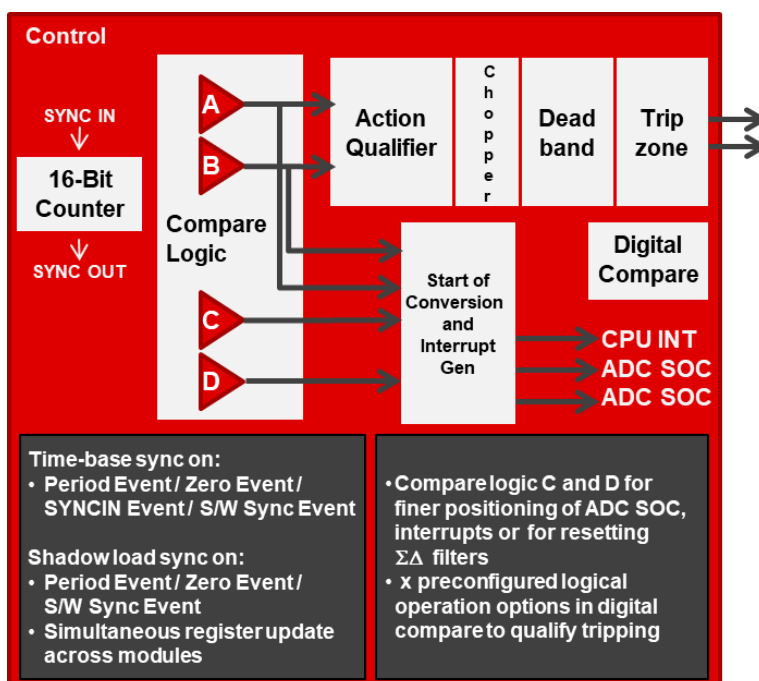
Control

SYNC IN

16-Bit Counter

SYNC OUT

A

B

Compare Logic

C

D

Action Qualifier

C
h
o
p
p
e
r

Dead band

Trip zone

Digital Compare

Start of Conversion and Interrupt Gen

CPU INT
ADC SOC
ADC SOC

Time-base sync on:
• Period Event / Zero Event / SYNCIN Event / S/W Sync Event

Shadow load sync on:
• Period Event / Zero Event / S/W Sync Event
• Simultaneous register update across modules

• Compare logic C and D for finer positioning of ADC SOC, interrupts or for resetting $\Sigma\Delta$ filters
• x preconfigured logical operation options in digital compare to qualify tripping